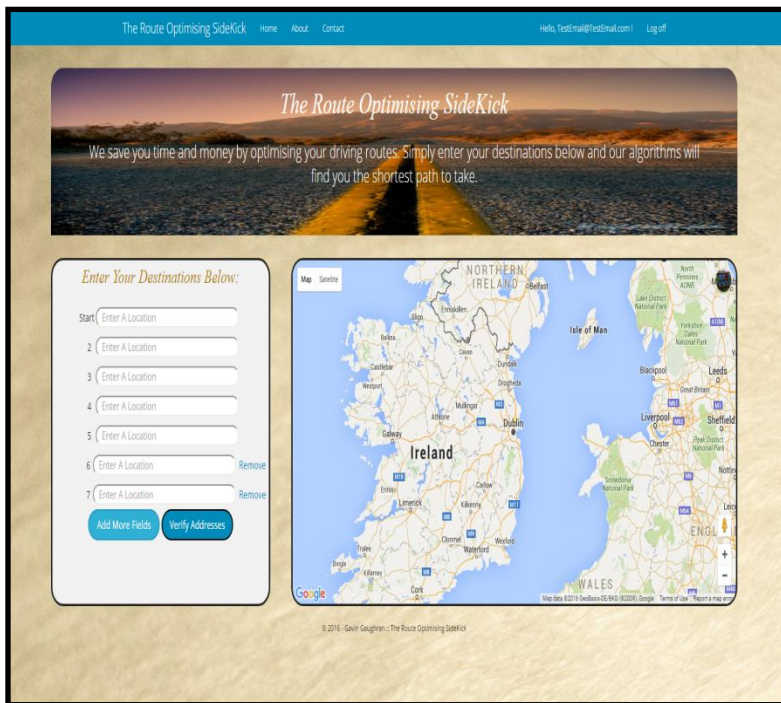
The Route Optimising SideKick Home About Contact

Hello, TestEmail@TestEmail.com ! Log off

The Route Optimising SideKick

We save you time and money by optimising your driving routes. Simply enter your destinations below and our algorithms will find you the shortest path to take.

Enter Your Destinations Below:

Start Enter A Location

2 Enter A Location

3 Enter A Location

4 Enter A Location

5 Enter A Location

6 Enter A Location Remove

7 Enter A Location Remove

Add More Fields Verify Addresses

Map Satellite

NORTHERN IRELAND Belfast Enniskillen Sligo Isle of Man Ballina Cavan Dundalk Castlebar Westport Drogheda Mullingar Athlone Galway Dublin Ireland Ennis Carlow Limerick Kilkenny Clonmel Wexford Waterford Tralee Killarney Cork Dingle WALES Lake District National Park Yorkshire Dales National Park Blackpool Leeds Great Britain Liverpool Sheffield Chester Peak District National Park Snowdonia National Park North Pennines AONB ENGL

Google Map data ©2016 GeoBasis-DE/BKG (©2009), Google Terms of Use Report a map error

© 2016 - Gavin Gaughran :: The Route Optimising SideKick